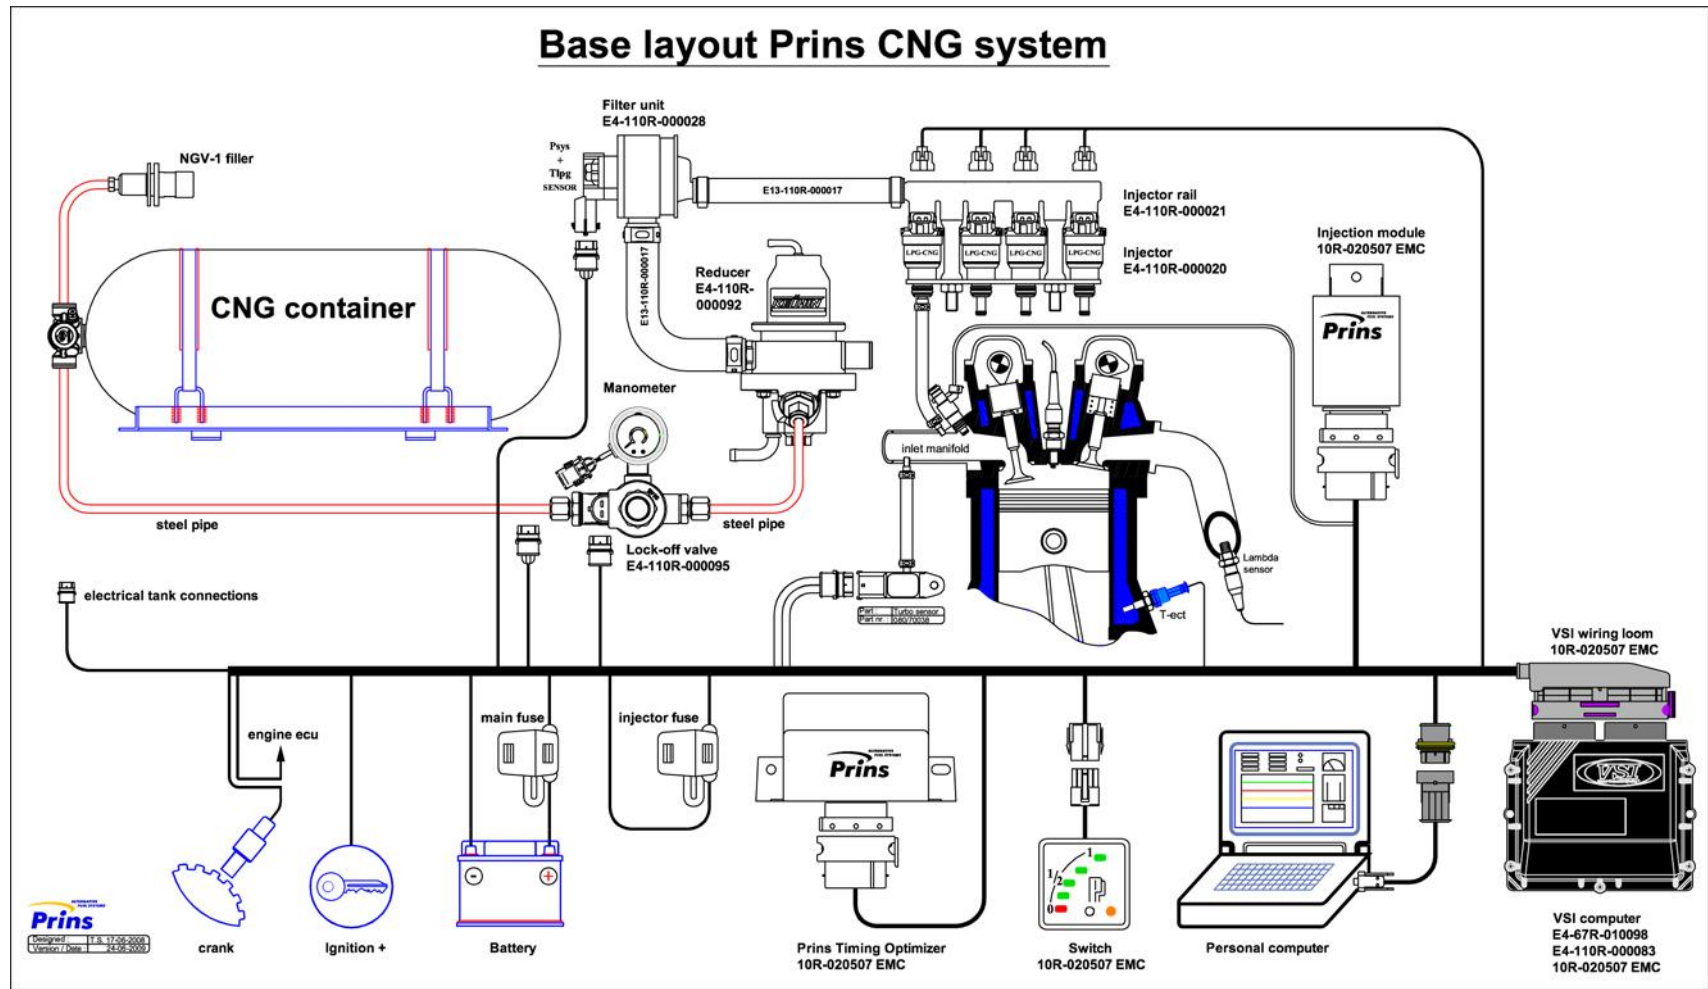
Base layout Prins CNG system

Filter unit
E4-110R-000028

Psys
+
Tlpg
SENSOR

NGV-1 filler

E13-110R-000017

Injector rail
E4-110R-000021

Injector
E4-110R-000020

LPG-CNG LPG-CNG LPG-CNG LPG-CNG

Injection module
10R-020507 EMC

Prins

CNG container

E13-110R-000017

Reducer
E4-110R-000092

Manometer

inlet manifold

steel pipe

steel pipe

Lock-off valve
E4-110R-000095

Lambda sensor

T-ect

Part | Turbo sensor
Part nr. | 080/70038

electrical tank connections

VSI wiring loom
10R-020507 EMC

main fuse

injector fuse

engine ecu

Prins

VSI

Prins

Designed | T.S. 17-06-2008
Version / Date | 24-06-2009

crank

Ignition +

Battery

Prins Timing Optimizer
10R-020507 EMC

Switch
10R-020507 EMC

Personal computer

VSI computer
E4-67R-010098
E4-110R-000083
10R-020507 EMC